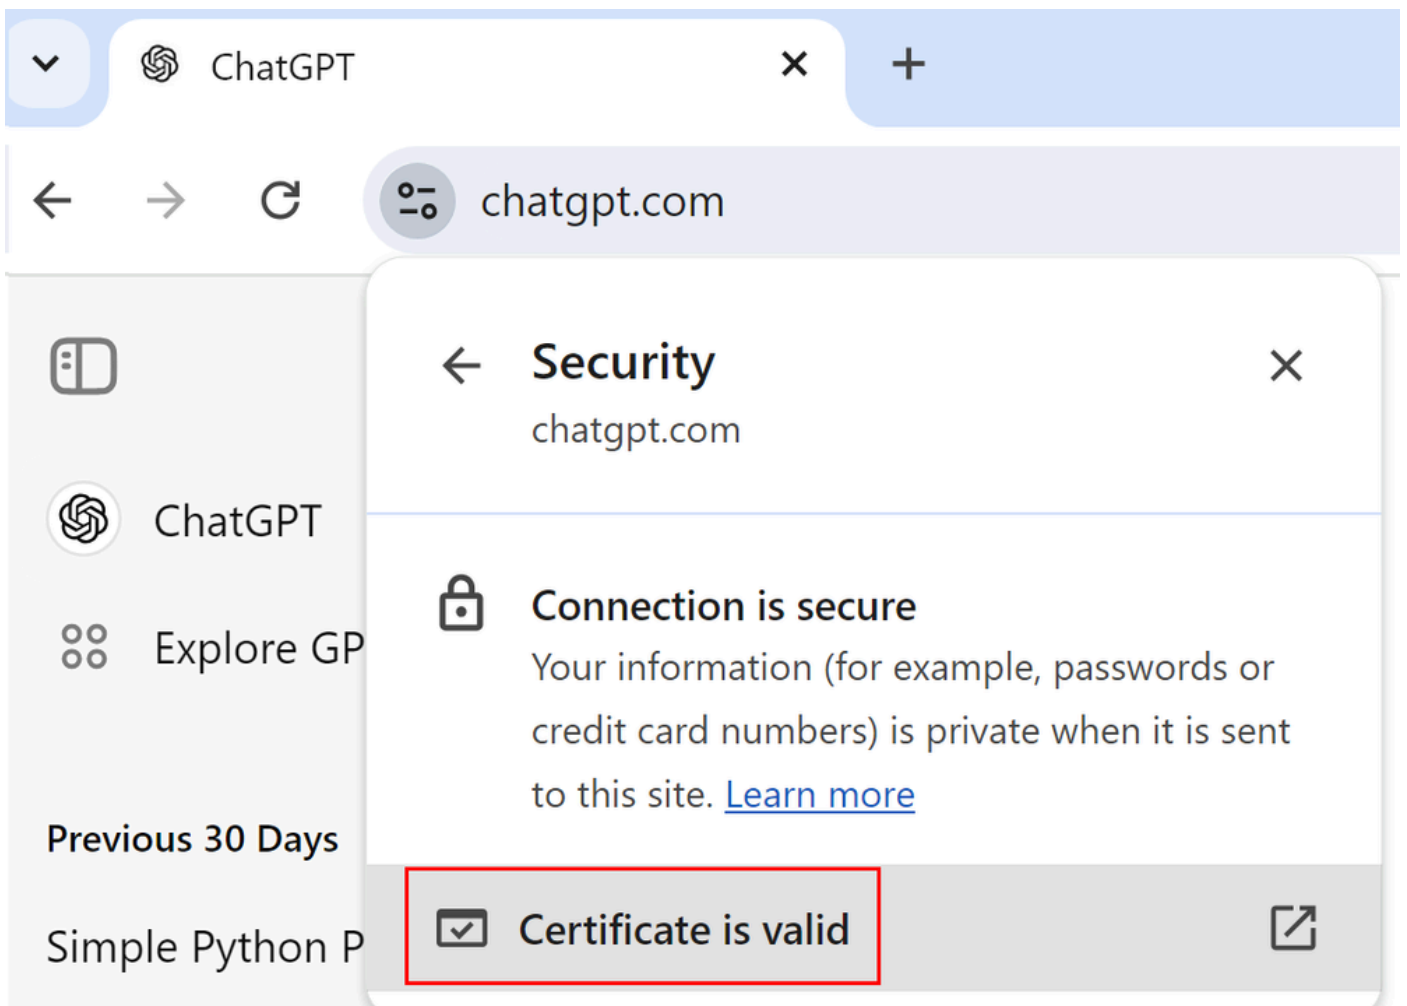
ChatGPT

chatgpt.com

ChatGPT

Explore GP

Previous 30 Days

Simple Python P

Security
chatgpt.com

Connection is secure
Your information (for example, passwords or credit card numbers) is private when it is sent to this site. Learn more

Certificate is valid